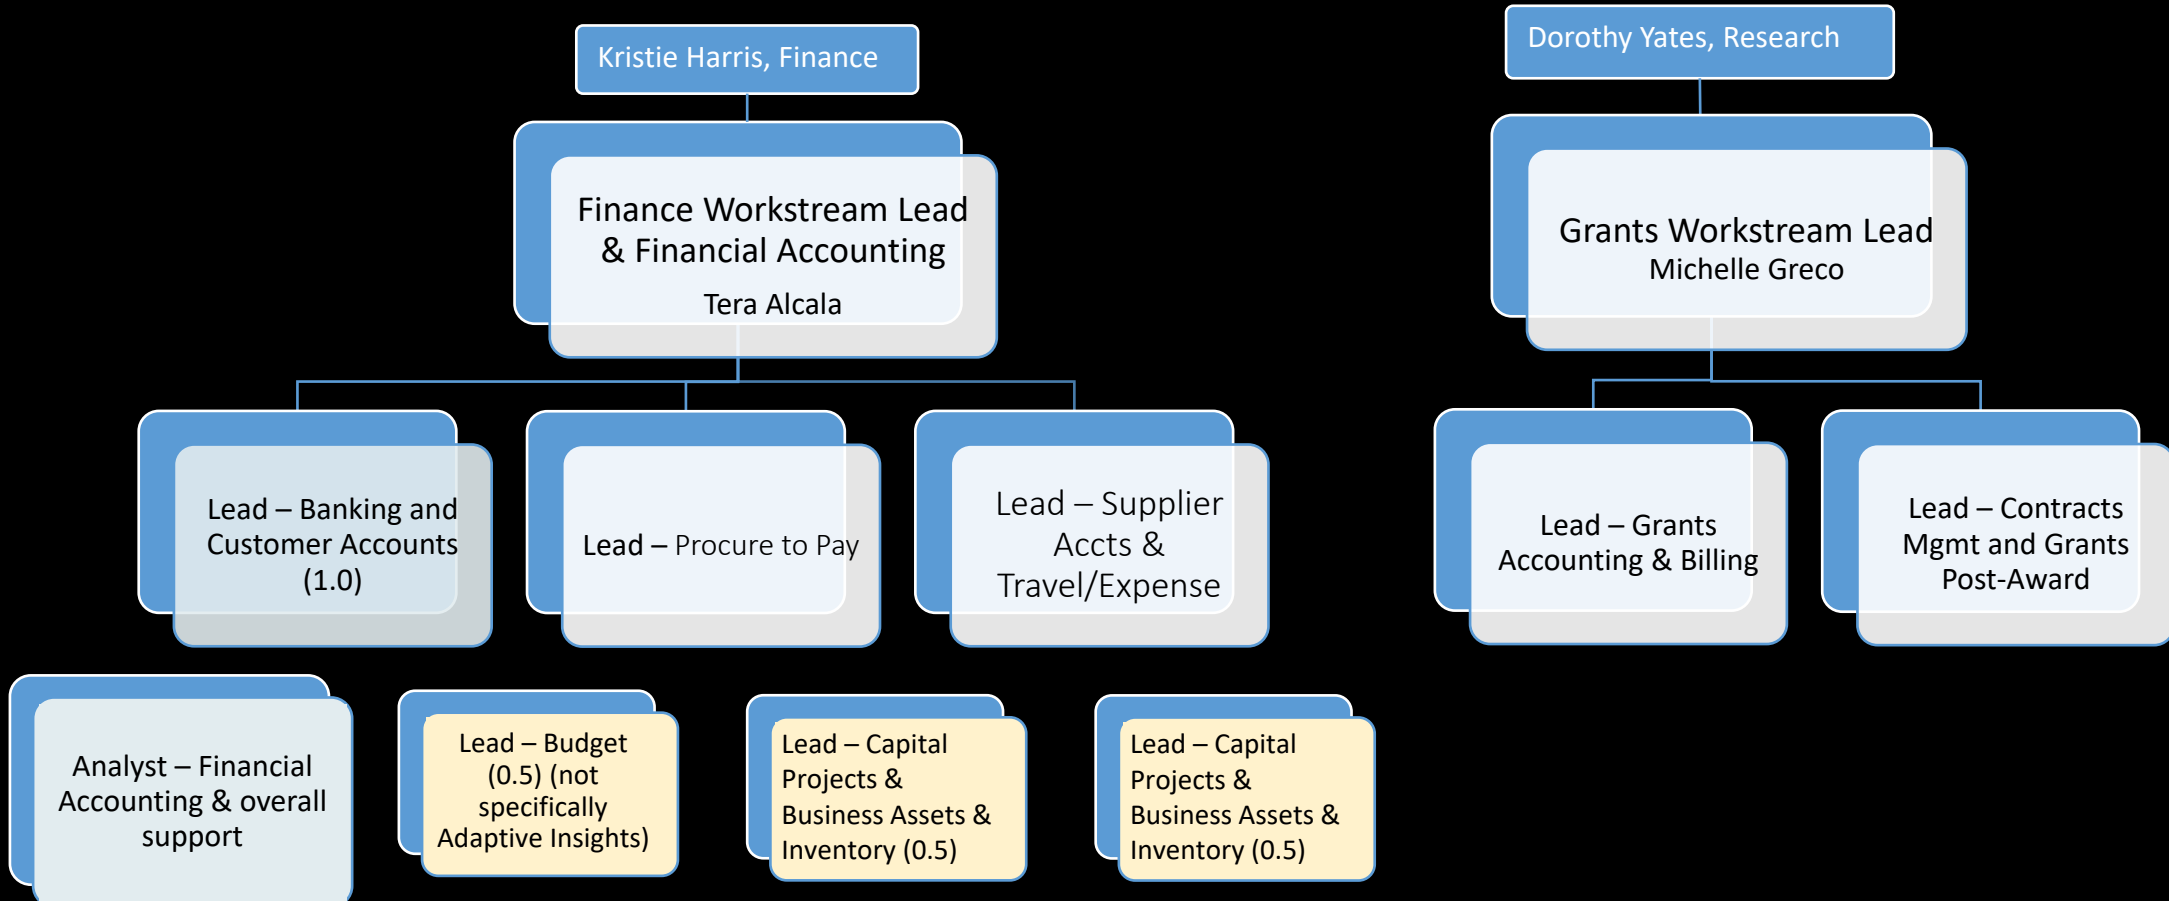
Kristie Harris, Finance

Finance Workstream Lead & Financial Accounting
Tera Alcala

Lead – Banking and Customer Accounts (1.0)

Lead – Procure to Pay

Lead – Supplier Accts & Travel/Expense

Analyst – Financial Accounting & overall support

Lead – Budget (0.5) (not specifically Adaptive Insights)

Lead – Capital Projects & Business Assets & Inventory (0.5)

Lead – Capital Projects & Business Assets & Inventory (0.5)

Dorothy Yates, Research

Grants Workstream Lead
Michelle Greco

Lead – Grants Accounting & Billing

Lead – Contracts Mgmt and Grants Post-Award